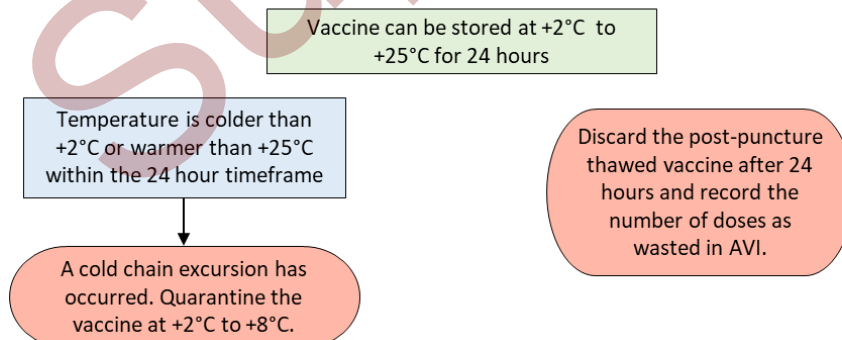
Vaccine can be stored at +2°C to +25°C for 24 hours

Temperature is colder than +2°C or warmer than +25°C within the 24 hour timeframe

A cold chain excursion has occurred. Quarantine the vaccine at +2°C to +8°C.

Discard the post-puncture thawed vaccine after 24 hours and record the number of doses as wasted in AVI.